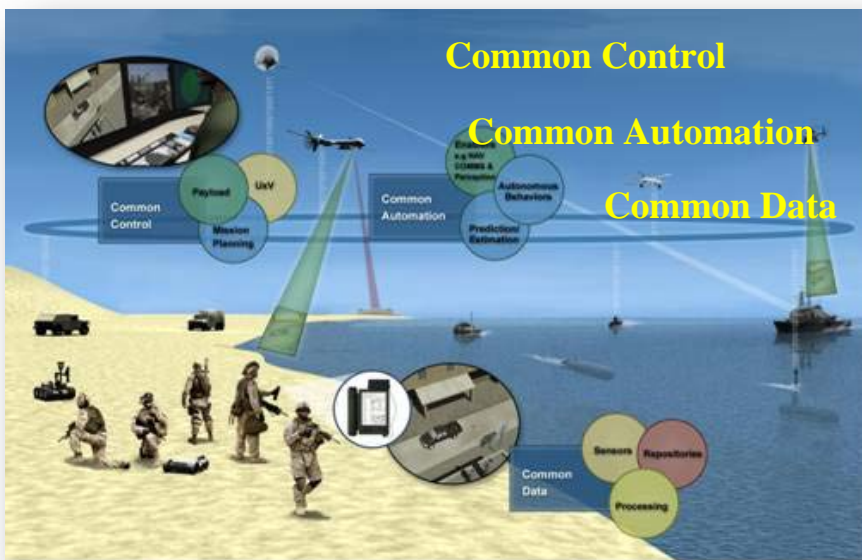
Common Control

Common Automation

Common Data

Common Control

Payload

UxV

Mission Planning

Common Automation

Enablers e.g. NAV COMMS & Perception

Autonomous Behaviors

Prediction/ Estimation

Common Data

Sensors

Repositories

Processing